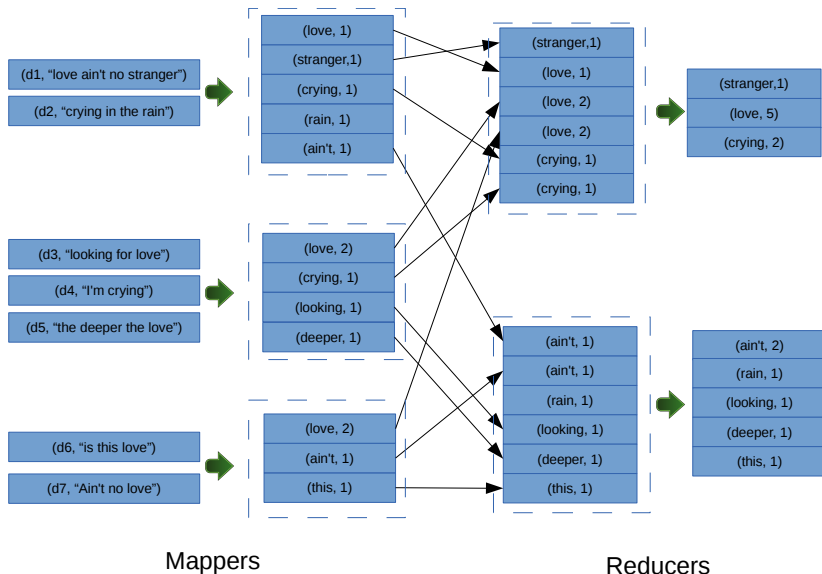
(d1, "love ain't no stranger")
(d2, "crying in the rain")

(love, 1)
(stranger,1)
(crying, 1)
(rain, 1)
(ain't, 1)

(stranger,1)
(love, 1)
(love, 2)
(love, 2)
(crying, 1)
(crying, 1)

(stranger,1)
(love, 5)
(crying, 2)

(d3, "looking for love")
(d4, "I'm crying")
(d5, "the deeper the love")

(love, 2)
(crying, 1)
(looking, 1)
(deeper, 1)

(d6, "is this love")
(d7, "Ain't no love")

(love, 2)
(ain't, 1)
(this, 1)

(ain't, 1)
(ain't, 1)
(rain, 1)
(looking, 1)
(deeper, 1)
(this, 1)

(ain't, 2)
(rain, 1)
(looking, 1)
(deeper, 1)
(this, 1)

Mappers

Reducers